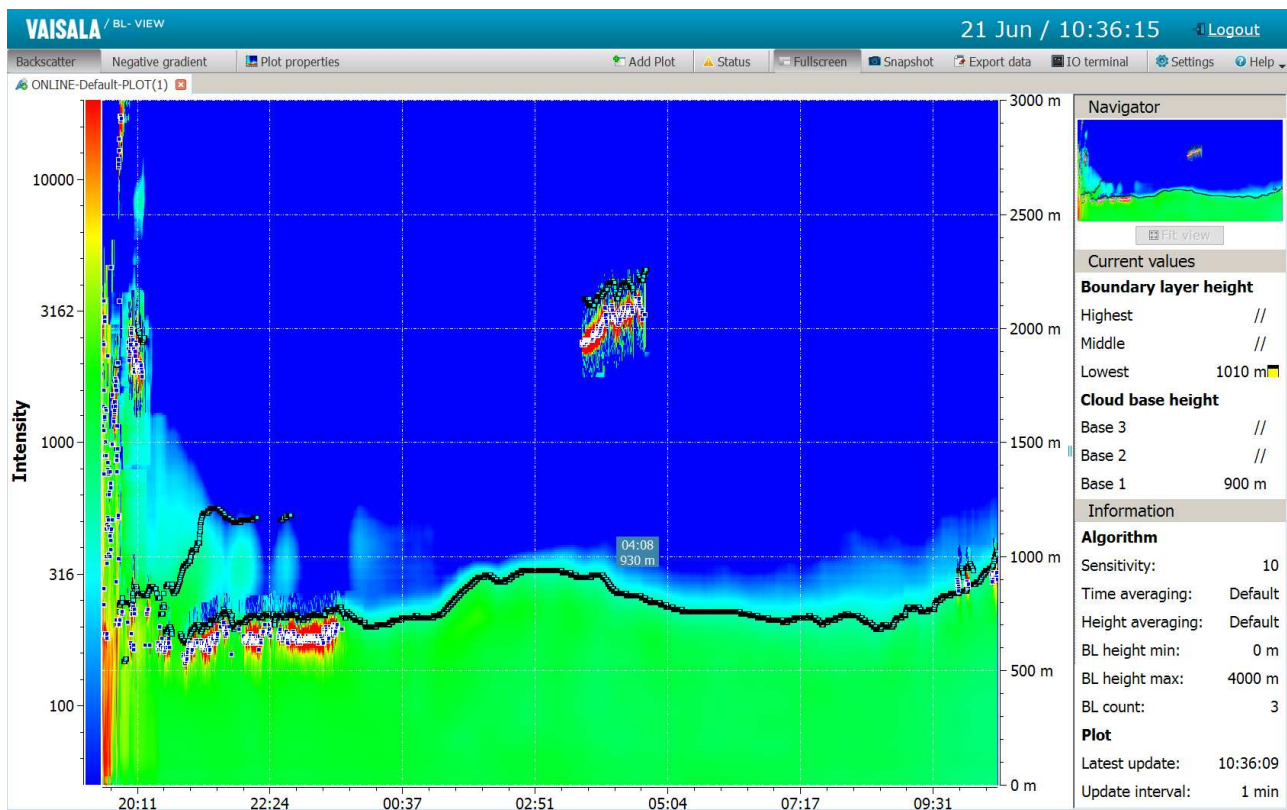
VAISALA / BL- VIEW

21 Jun / 10:36:15

Logout

Backscatter
Negative gradient
Plot properties
Add Plot
Status
Fullscreen
Snapshot
Export data
IO terminal
Settings
Help

ONLINE-Default-PLOT(1)

10000
3162
1000
316
100

Intensity

3000 m
2500 m
2000 m
1500 m
1000 m
500 m
0 m

04:08
930 m

20:11
22:24
00:37
02:51
05:04
07:17
09:31

Navigator

Fit view

Current values

Boundary layer height

| | |
|---|---|
| Highest | // |
| Middle | // |
| Lowest | 1010 m |

Cloud base height

| | |
|---|---|
| Base 3 | // |
| Base 2 | // |
| Base 1 | 900 m |

Information

Algorithm

| | |
|---|---|
| Sensitivity: | 10 |
| Time averaging: | Default |
| Height averaging: | Default |
| BL height min: | 0 m |
| BL height max: | 4000 m |
| BL count: | 3 |

Plot

| | |
|---|---|
| Latest update: | 10:36:09 |
| Update interval: | 1 min |